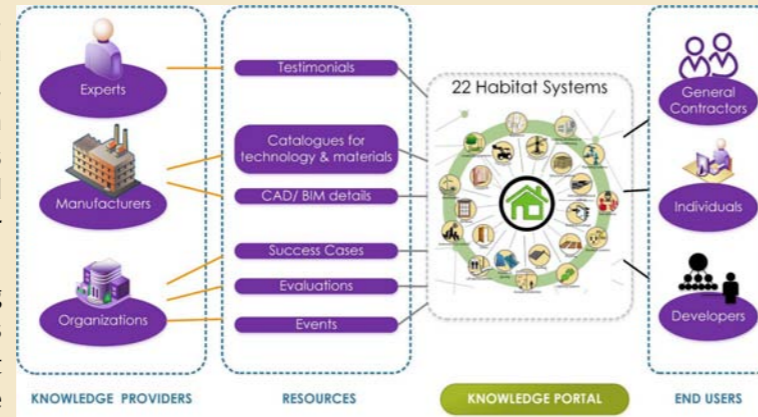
Experts

Manufacturers

Organizations

Testimonials

Catalogues for technology & materials

CAD/ BIM details

Success Cases

Evaluations

Events

22 Habitat Systems

General Contractors

Individuals

Developers

KNOWLEDGE PROVIDERS

RESOURCES

KNOWLEDGE PORTAL

END USERS